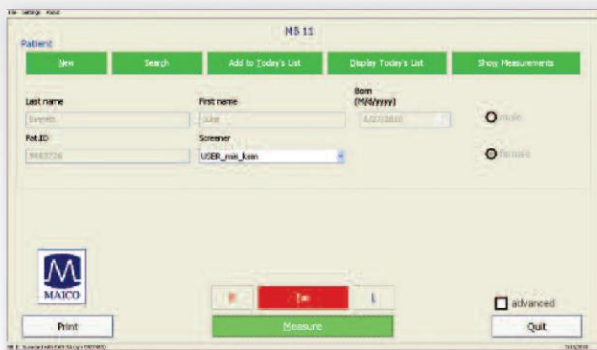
File Settings About

MS 11

Patient

New

Search

Add to Today's List

Display Today's List

Show Measurements

Last name

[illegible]

First name

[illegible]

Born (M/d/yyyy)

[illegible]

male

Pat.ID

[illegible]

Screener

USER_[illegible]

female

MAICO

R

Bin

L

advanced

Print

Measure

Quit

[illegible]